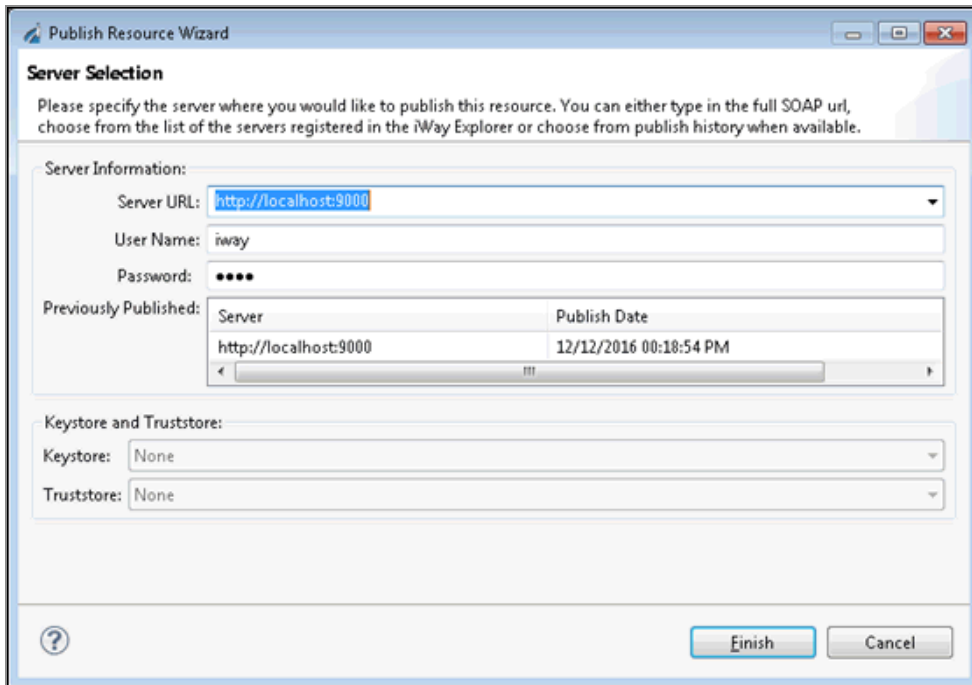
Publish Resource Wizard

Server Selection

Please specify the server where you would like to publish this resource. You can either type in the full SOAP url, choose from the list of the servers registered in the iWay Explorer or choose from publish history when available.

Server Information:

Server URL: http://localhost:9000

User Name: iway

Password: ●●●●

Previously Published:

| Server | Publish Date |
|---|---|
| http://localhost:9000 | 12/12/2016 00:18:54 PM |

Keystore and Truststore:

Keystore: None

Truststore: None

?

Finish

Cancel